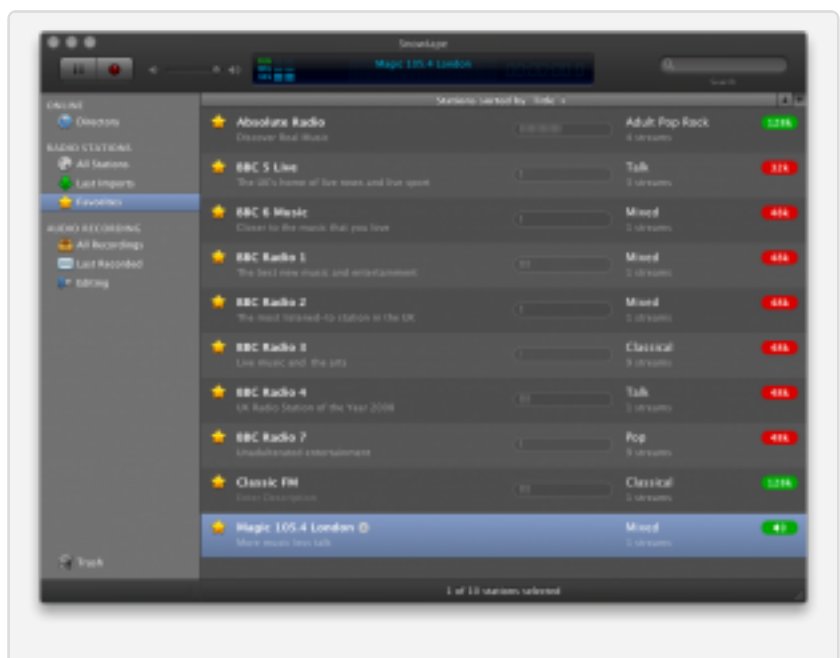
Snowtape

Magic 105.4 London

Search

ONLINE
Directory
RADIO STATIONS
All Stations
Last Imports
Favorites
AUDIO RECORDING
All Recordings
Last Recorded
Editing

Trash

Stations sorted by Title

| | | | |
|---|---|---|---|
| Absolute Radio | Discover Real Music | Adult Pop Rock 4 streams | 128k |
| BBC 5 Live | The UK's home of live news and live sport | Talk 3 streams | 32k |
| BBC 6 Music | Closer to the music that you love | Mixed 3 streams | 48k |
| BBC Radio 1 | The best new music and entertainment | Mixed 3 streams | 48k |
| BBC Radio 2 | The most listened-to station in the UK | Mixed 3 streams | 48k |
| BBC Radio 3 | Live music and the arts | Classical 9 streams | 48k |
| BBC Radio 4 | UK Radio Station of the Year 2008 | Talk 3 streams | 48k |
| BBC Radio 7 | Unadulterated entertainment | Pop 9 streams | 48k |
| Classic FM | Enter Description | Classical 3 streams | 128k |
| Magic 105.4 London | More music less talk | Mixed 3 streams | |

1 of 10 stations selected